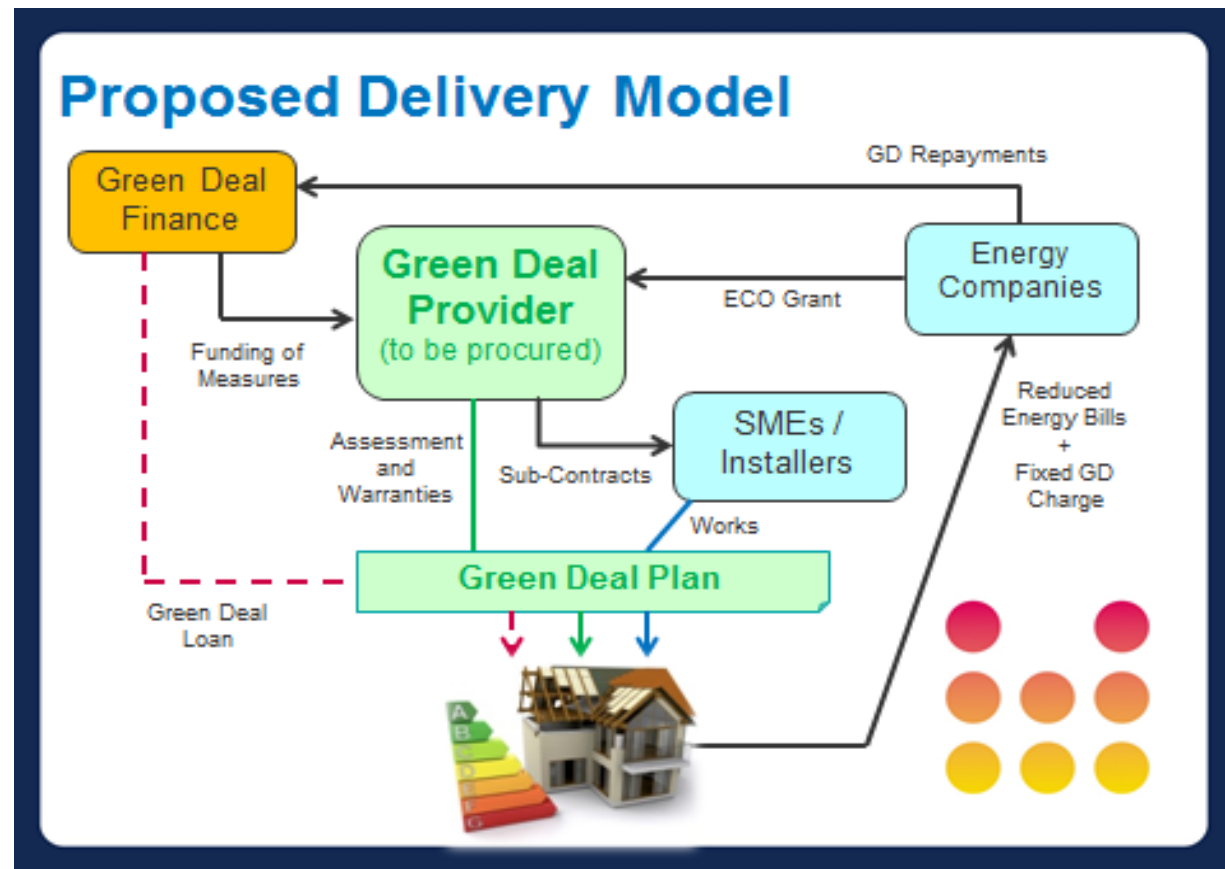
Proposed Delivery Model

GD Repayments

Green Deal Finance

Green Deal Provider (to be procured)

ECO Grant

Energy Companies

Funding of Measures

Reduced Energy Bills + Fixed GD Charge

Assessment and Warranties

Sub-Contracts

SMEs / Installers

Works

Green Deal Plan

Green Deal Loan

A B C D E F G